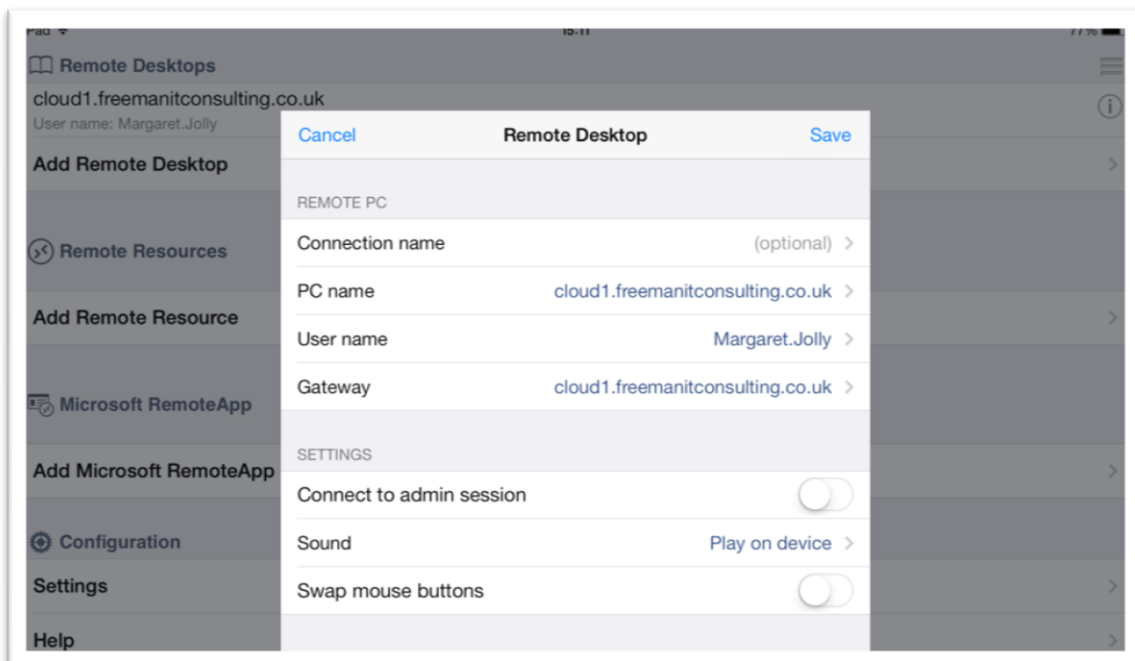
iPad
15:11
77%

Remote Desktops
cloud1.freemanitconsulting.co.uk
User name: Margaret.Jolly
Add Remote Desktop

Remote Resources
Add Remote Resource

Microsoft RemoteApp
Add Microsoft RemoteApp

Configuration
Settings
Help

Cancel
Remote Desktop
Save

REMOTE PC
Connection name (optional)
PC name cloud1.freemanitconsulting.co.uk
User name Margaret.Jolly
Gateway cloud1.freemanitconsulting.co.uk

SETTINGS
Connect to admin session
Sound Play on device
Swap mouse buttons